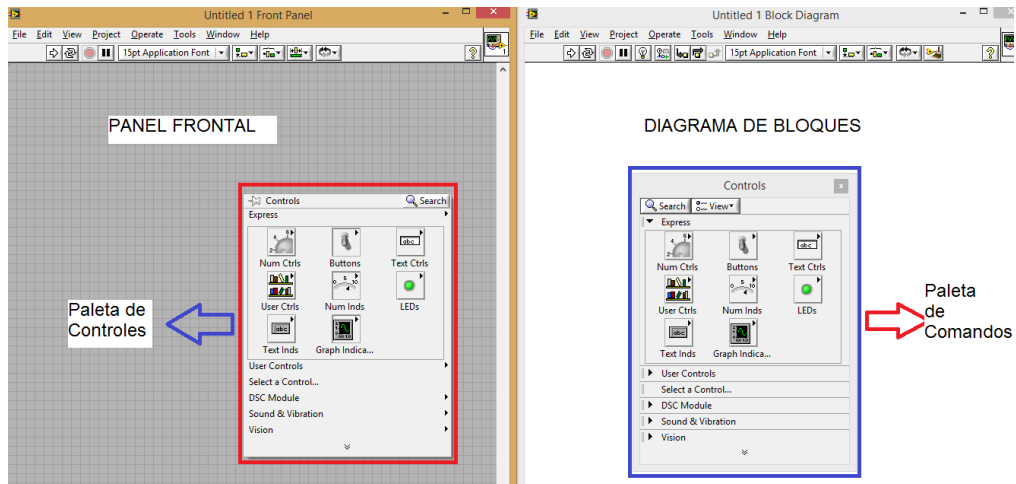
Untitled 1 Front Panel

File Edit View Project Operate Tools Window Help

15pt Application Font

PANEL FRONTAL

Controls
Search
Express
Num Ctrls
Buttons
Text Ctrls
User Ctrls
Num Inds
LEDs
Text Inds
Graph Indica...
User Controls
Select a Control...
DSC Module
Sound & Vibration
Vision

Paleta de Controles

Untitled 1 Block Diagram

File Edit View Project Operate Tools Window Help

15pt Application Font

DIAGRAMA DE BLOQUES

Controls
Search
View
Express
Num Ctrls
Buttons
Text Ctrls
User Ctrls
Num Inds
LEDs
Text Inds
Graph Indica...
User Controls
Select a Control...
DSC Module
Sound & Vibration
Vision

Paleta de Comandos